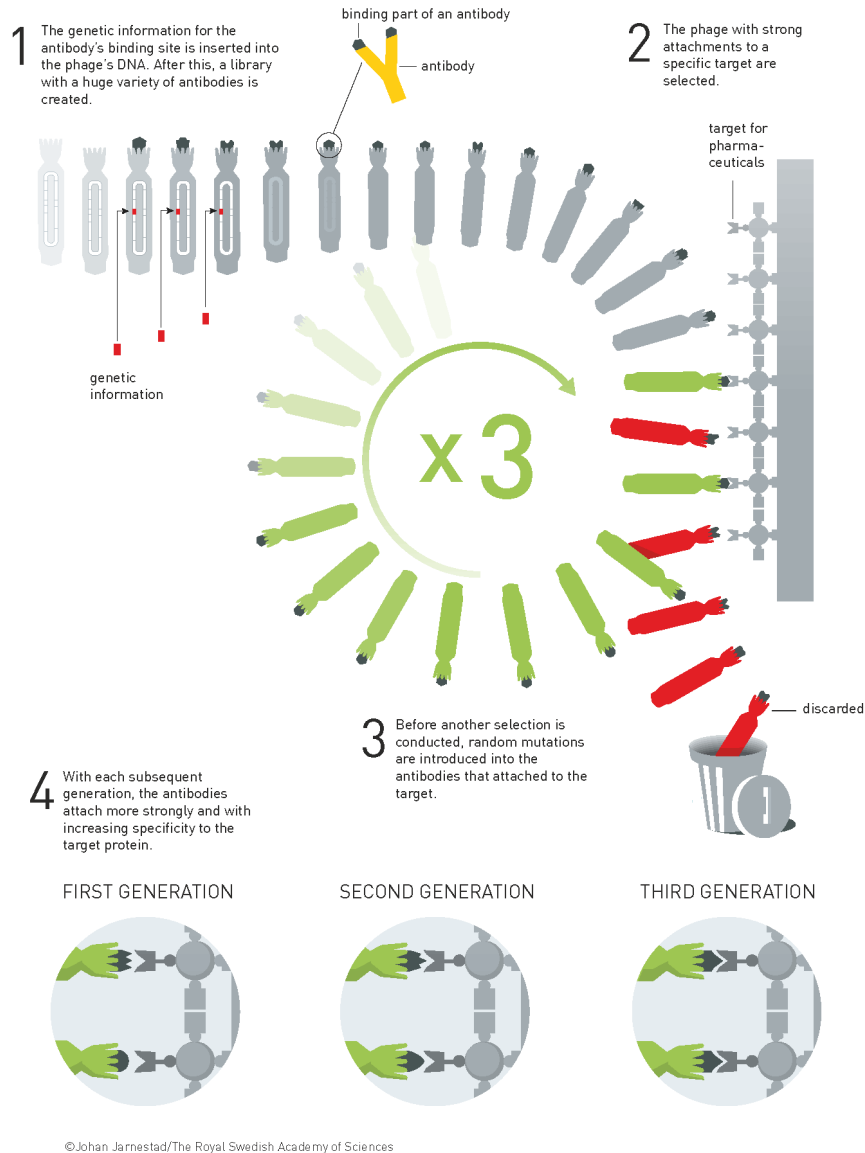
1 The genetic information for the antibody's binding site is inserted into the phage's DNA. After this, a library with a huge variety of antibodies is created.

binding part of an antibody

antibody

2 The phage with strong attachments to a specific target are selected.

target for pharmaceuticals

genetic information

x 3

discarded

3 Before another selection is conducted, random mutations are introduced into the antibodies that attached to the target.

4 With each subsequent generation, the antibodies attach more strongly and with increasing specificity to the target protein.

FIRST GENERATION

SECOND GENERATION

THIRD GENERATION

©Johan Jarnestad/The Royal Swedish Academy of Sciences